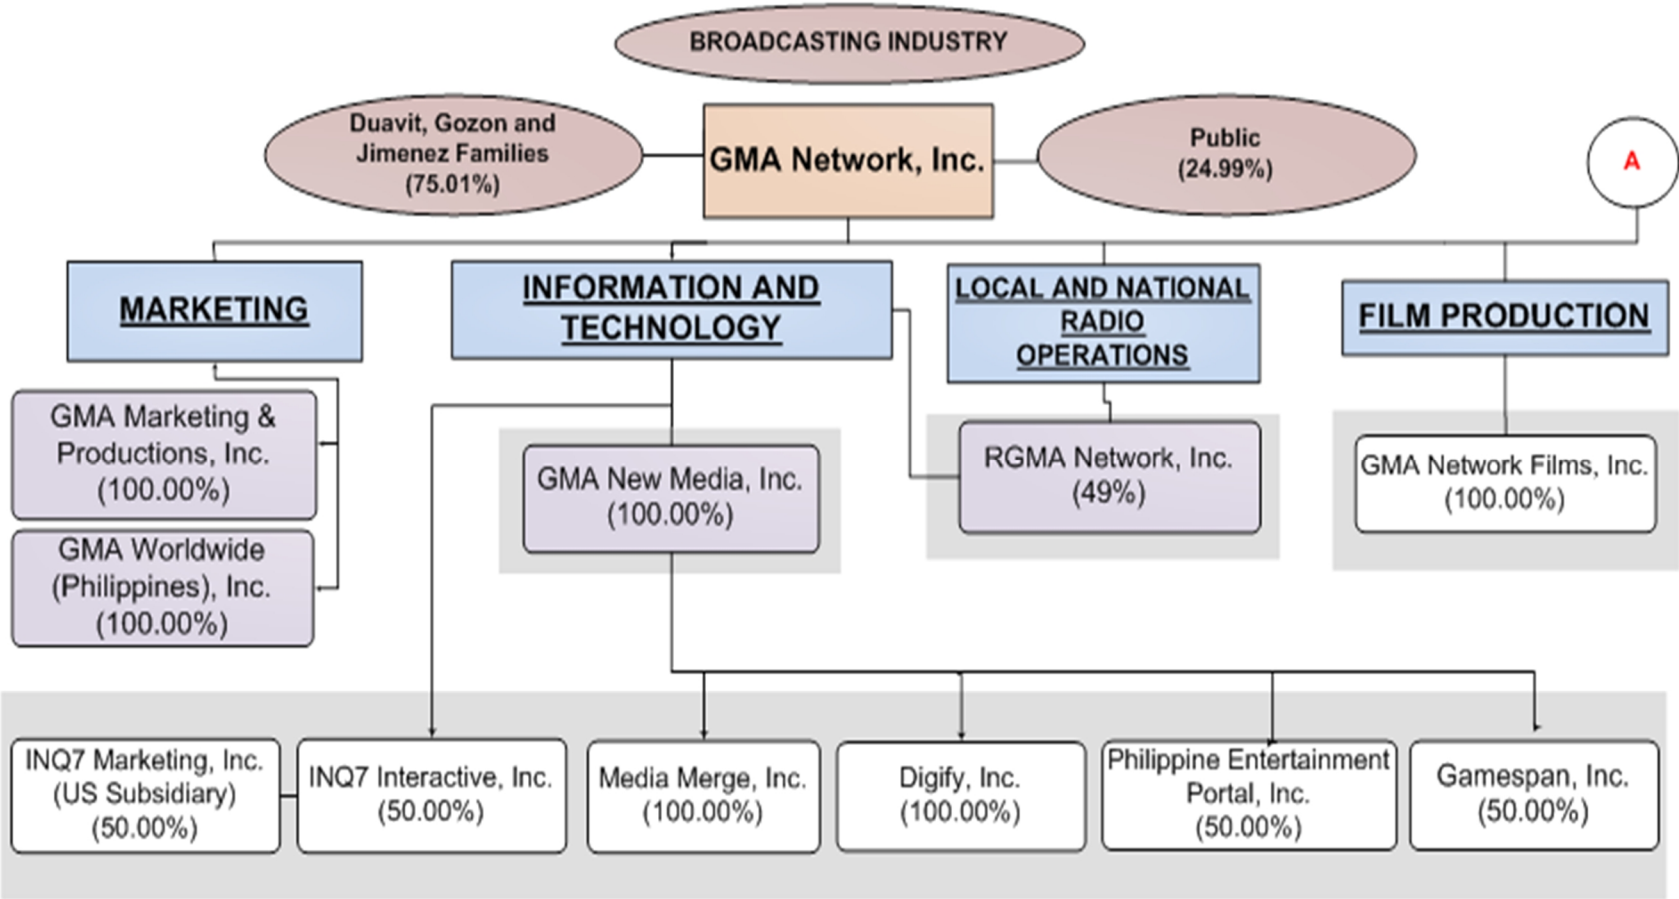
BROADCASTING INDUSTRY

Duavit, Gozon and Jimenez Families (75.01%)

GMA Network, Inc.

Public (24.99%)

A

MARKETING

INFORMATION AND TECHNOLOGY

LOCAL AND NATIONAL RADIO OPERATIONS

FILM PRODUCTION

GMA Marketing & Productions, Inc. (100.00%)

GMA Worldwide (Philippines), Inc. (100.00%)

GMA New Media, Inc. (100.00%)

RGMA Network, Inc. (49%)

GMA Network Films, Inc. (100.00%)

INQ7 Marketing, Inc. (US Subsidiary) (50.00%)

INQ7 Interactive, Inc. (50.00%)

Media Merge, Inc. (100.00%)

Digify, Inc. (100.00%)

Philippine Entertainment Portal, Inc. (50.00%)

Gamespan, Inc. (50.00%)